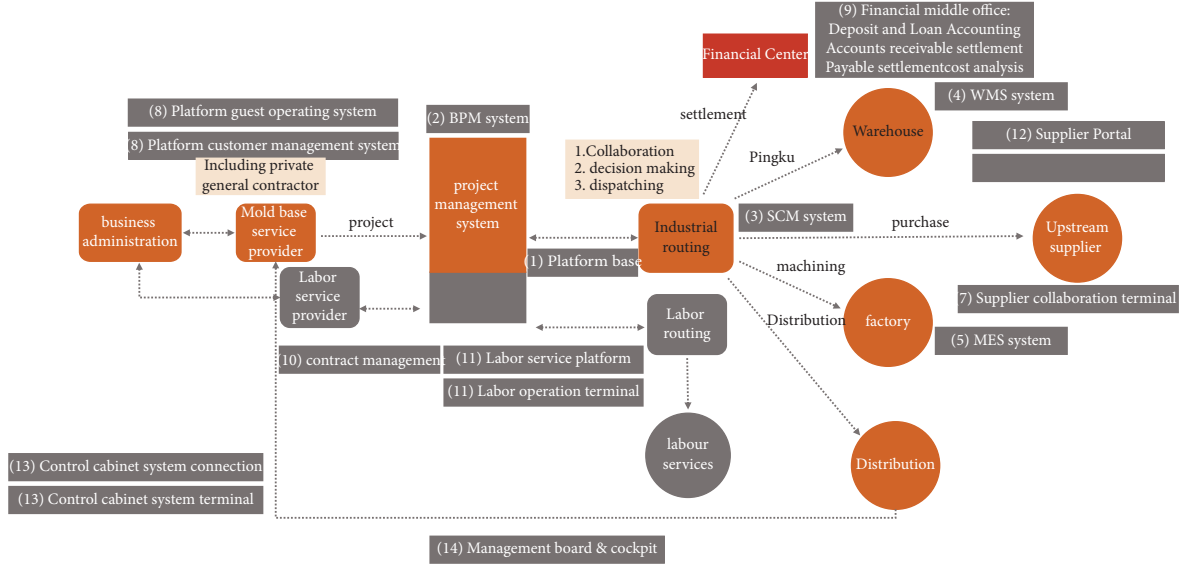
(9) Financial middle office:
Deposit and Loan Accounting
Accounts receivable settlement
Payable settlementcost analysis

Financial Center

(8) Platform guest operating system

8) Platform customer management system

Including private general contractor

(2) BPM system

settlement

(4) WMS system

Warehouse

(12) Supplier Portal

1.Collaboration
2. decision making
3. dispatching

Pingku

project management system

business administration

Mold base service provider

project

Industrial routing

(3) SCM system

purchase

Upstream supplier

(1) Platform base

machining

Labor service provider

7) Supplier collaboration terminal

Labor routing

Distribution

factory

(5) MES system

10) contract management

(11) Labor service platform

(11) Labor operation terminal

labour services

(13) Control cabinet system connection

(13) Control cabinet system terminal

Distribution

(14) Management board & cockpit